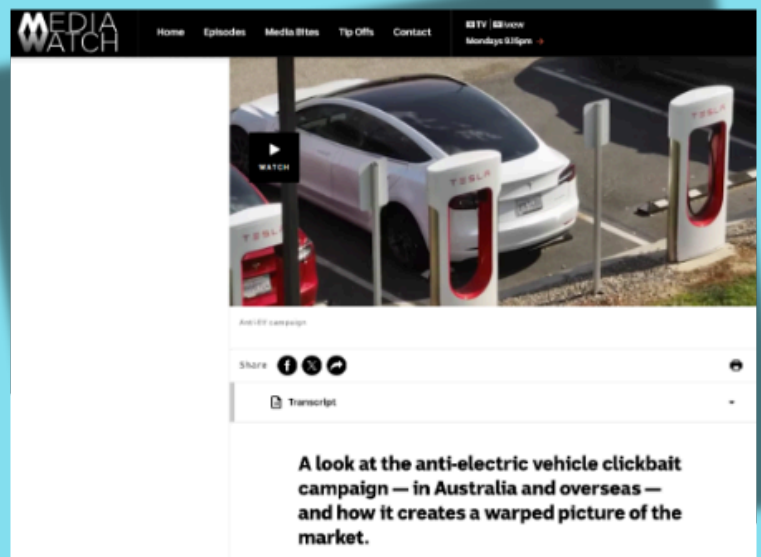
MEDIA WATCH

Home Episodes Media Bites Tip Offs Contact

TV iview
Mondays 9.15pm →

WATCH

TESLA

TESLA

TESLA

Anti EV campaign

Share

Transcript

A look at the anti-electric vehicle clickbait campaign — in Australia and overseas — and how it creates a warped picture of the market.